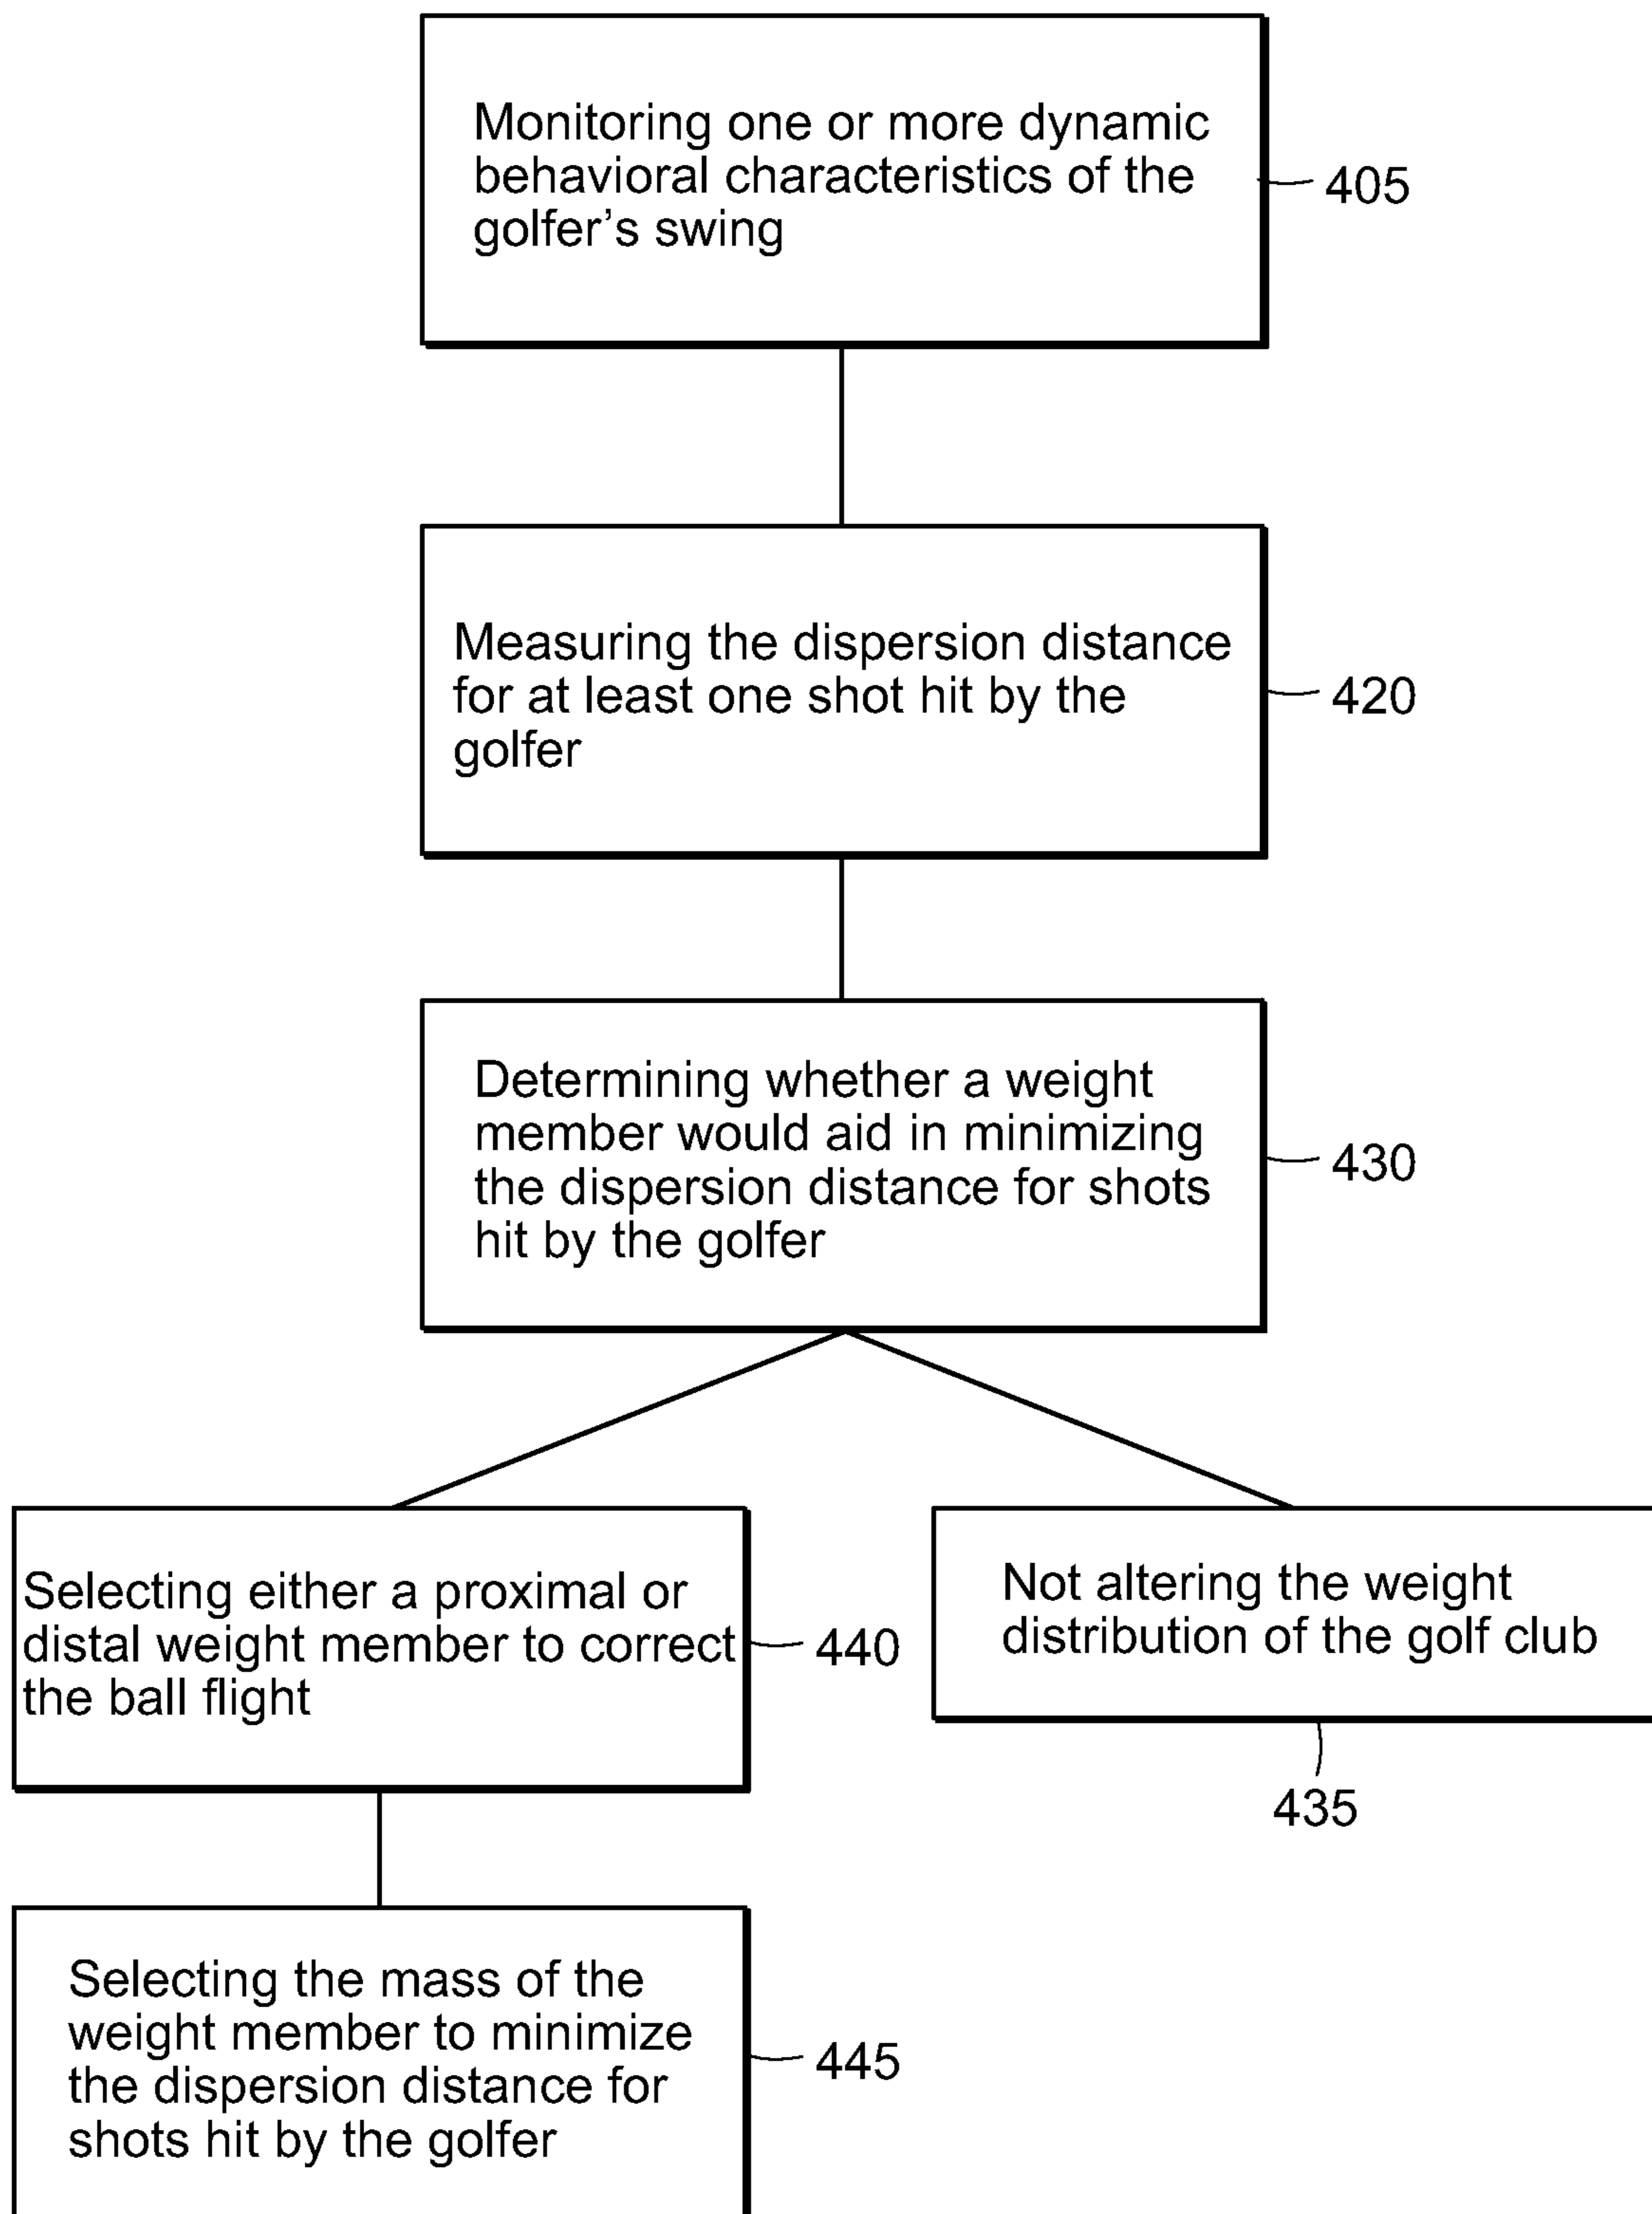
Monitoring one or more dynamic behavioral characteristics of the golfer’s swing

405

Measuring the dispersion distance for at least one shot hit by the golfer

420

Determining whether a weight member would aid in minimizing the dispersion distance for shots hit by the golfer

430

Selecting either a proximal or distal weight member to correct the ball flight

440

Not altering the weight distribution of the golf club

435

Selecting the mass of the weight member to minimize the dispersion distance for shots hit by the golfer

445